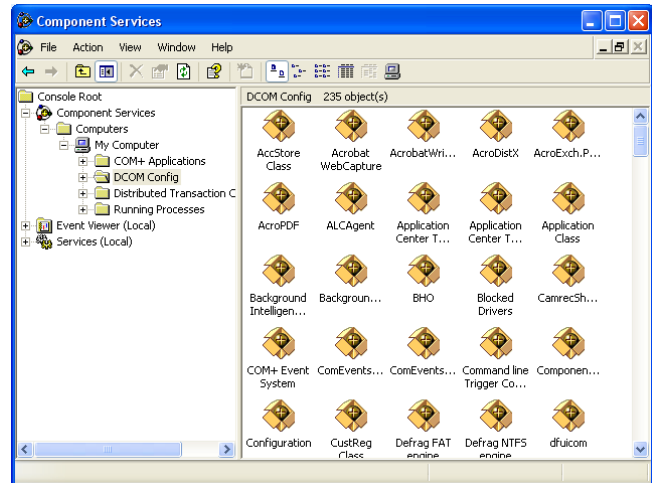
Component Services

File Action View Window Help

Console Root
Component Services
Computers
My Computer
COM+ Applications
DCOM Config
Distributed Transaction C
Running Processes
Event Viewer (Local)
Services (Local)

DCOM Config 235 object(s)

AccStore Class
Acrobat WebCapture
AcrobatWri...
AcroDistX
AcroExch.P...
AcroPDF
ALCAgent
Application Center T...
Application Center T...
Application Class
Background Intelligen...
Backgroun...
BHO
Blocked Drivers
CamrecSh...
COM+ Event System
ComEvents...
ComEvents...
Command line Trigger Co...
Componen...
Configuration
CustReg Class
Defrag FAT engine
Defrag NTFS engine
dfuicom